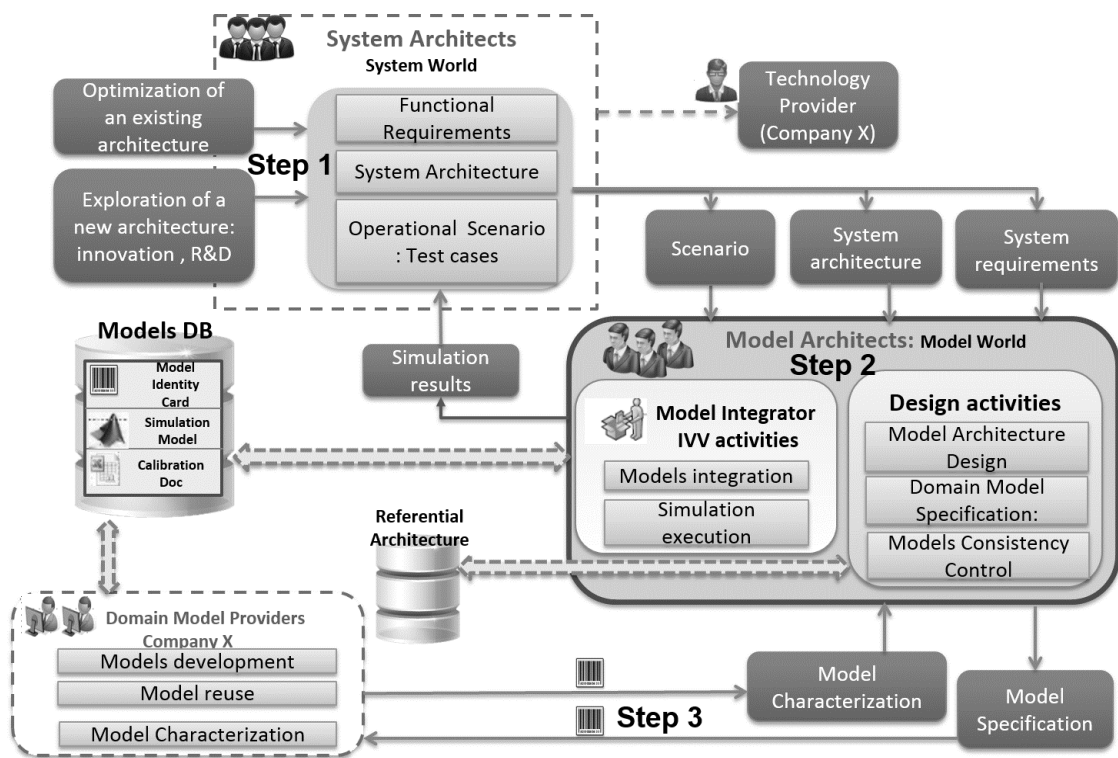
System Architects
System World

Optimization of an existing architecture

Exploration of a new architecture: innovation , R&D

Step 1

Functional Requirements

System Architecture

Operational Scenario : Test cases

Technology Provider (Company X)

Scenario

System architecture

System requirements

Models DB

Model Identity Card

Simulation Model

Calibration Doc

Simulation results

Model Architects: Model World

Step 2

Model Integrator IVV activities

Models integration

Simulation execution

Design activities

Model Architecture Design

Domain Model Specification:

Models Consistency Control

Referential Architecture

Domain Model Providers Company X

Models development

Model reuse

Model Characterization

Model Characterization

Model Specification

Step 3